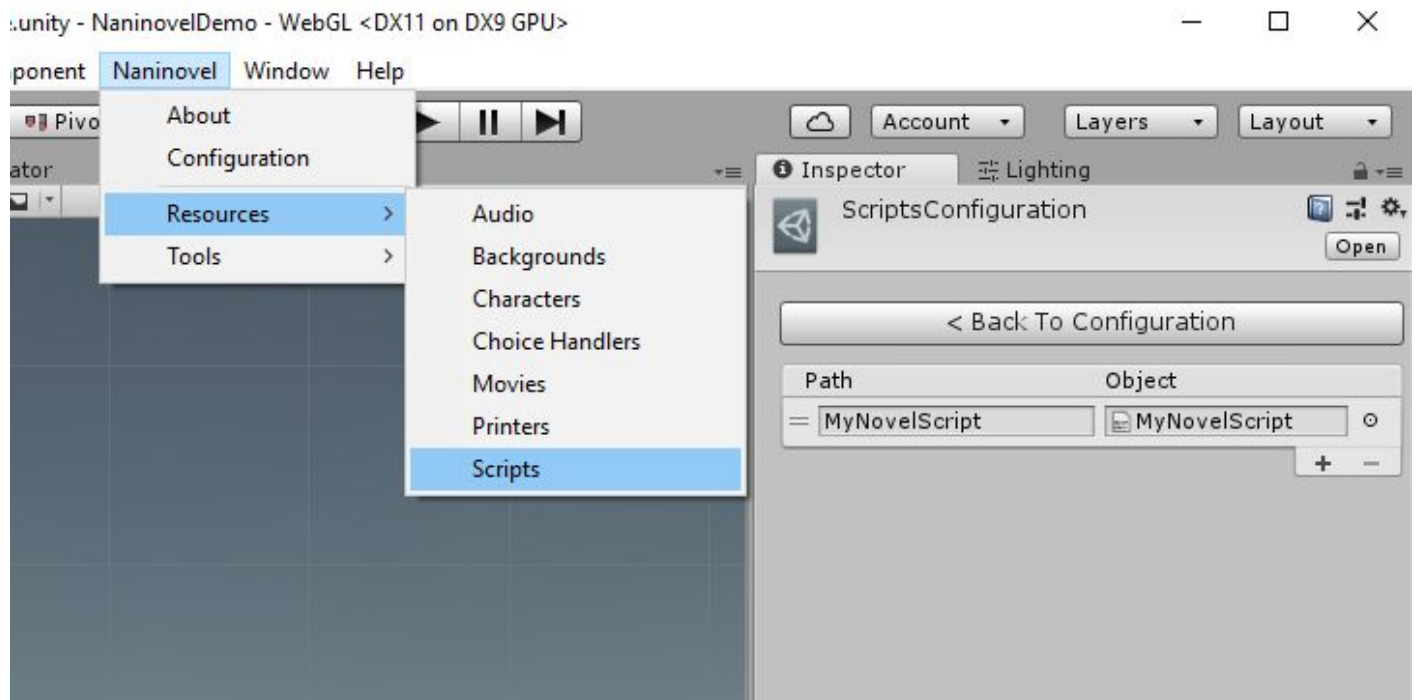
.unity - NaninovelDemo - WebGL <DX11 on DX9 GPU>

ponent Naninovel Window Help

Pivo

About
Configuration
Resources >
Tools >

Audio
Backgrounds
Characters
Choice Handlers
Movies
Printers
Scripts

ator

Account
Layers
Layout

Inspector
Lighting

ScriptsConfiguration
Open

< Back To Configuration

| Path | Object |
|---|---|
| MyNovelScript | MyNovelScript |

+ −